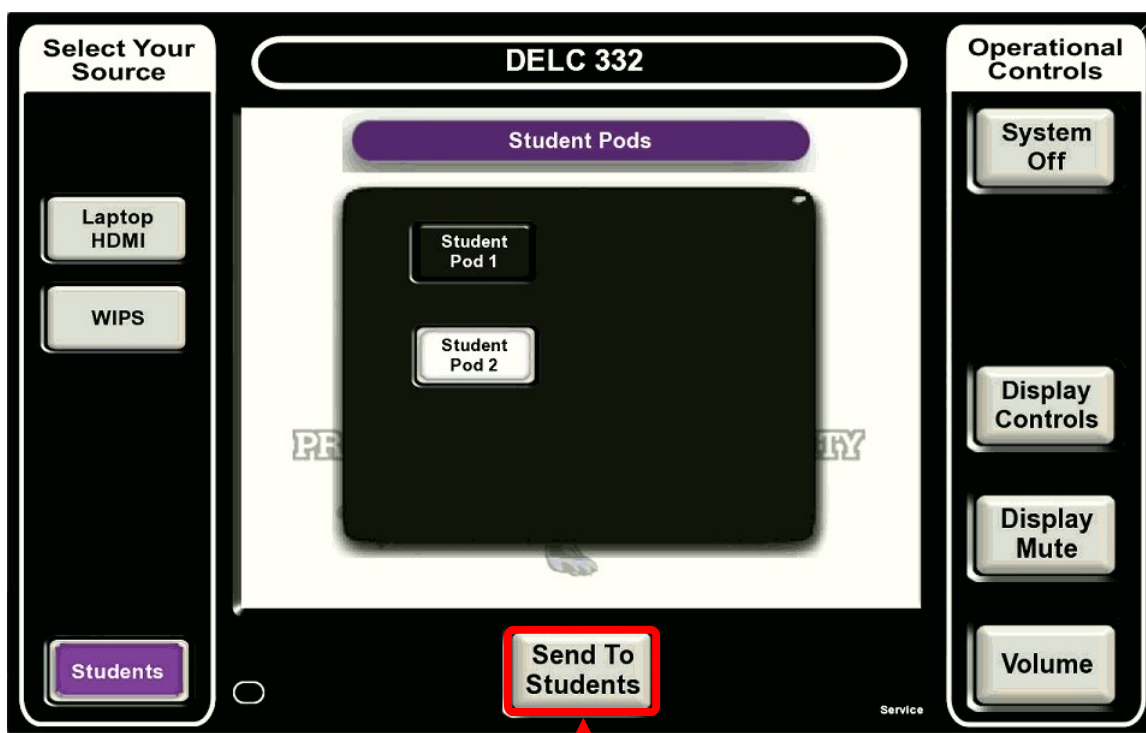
Select Your Source

DELC 332

Operational Controls

Student Pods

System Off

Laptop HDMI

Student Pod 1

WIPS

Student Pod 2

PR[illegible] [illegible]TY

Display Controls

Display Mute

Students

Send To Students

Volume

Service